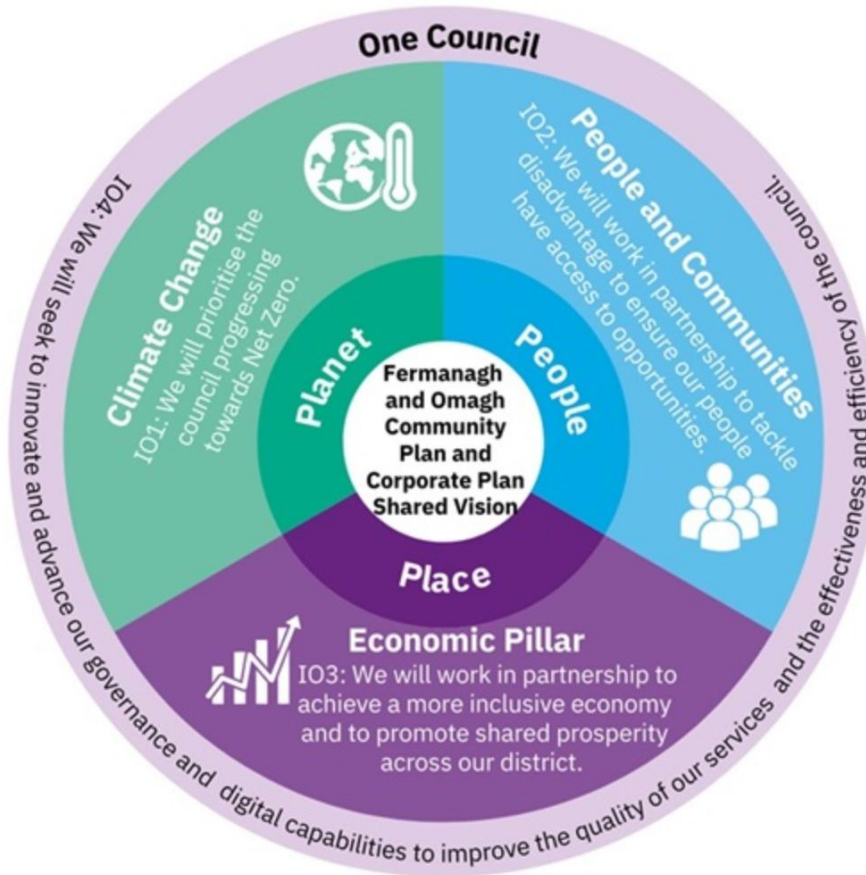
One Council

Climate Change
IO1: We will prioritise the council progressing towards Net Zero.

People and Communities
IO2: We will work in partnership to tackle disadvantage to ensure our people have access to opportunities.

Planet

People

Fermanagh and Omagh Community Plan and Corporate Plan Shared Vision

Place

Economic Pillar
IO3: We will work in partnership to achieve a more inclusive economy and to promote shared prosperity across our district.

IO4: We will seek to innovate and advance our governance and digital capabilities to improve the quality of our services and the effectiveness and efficiency of the council.